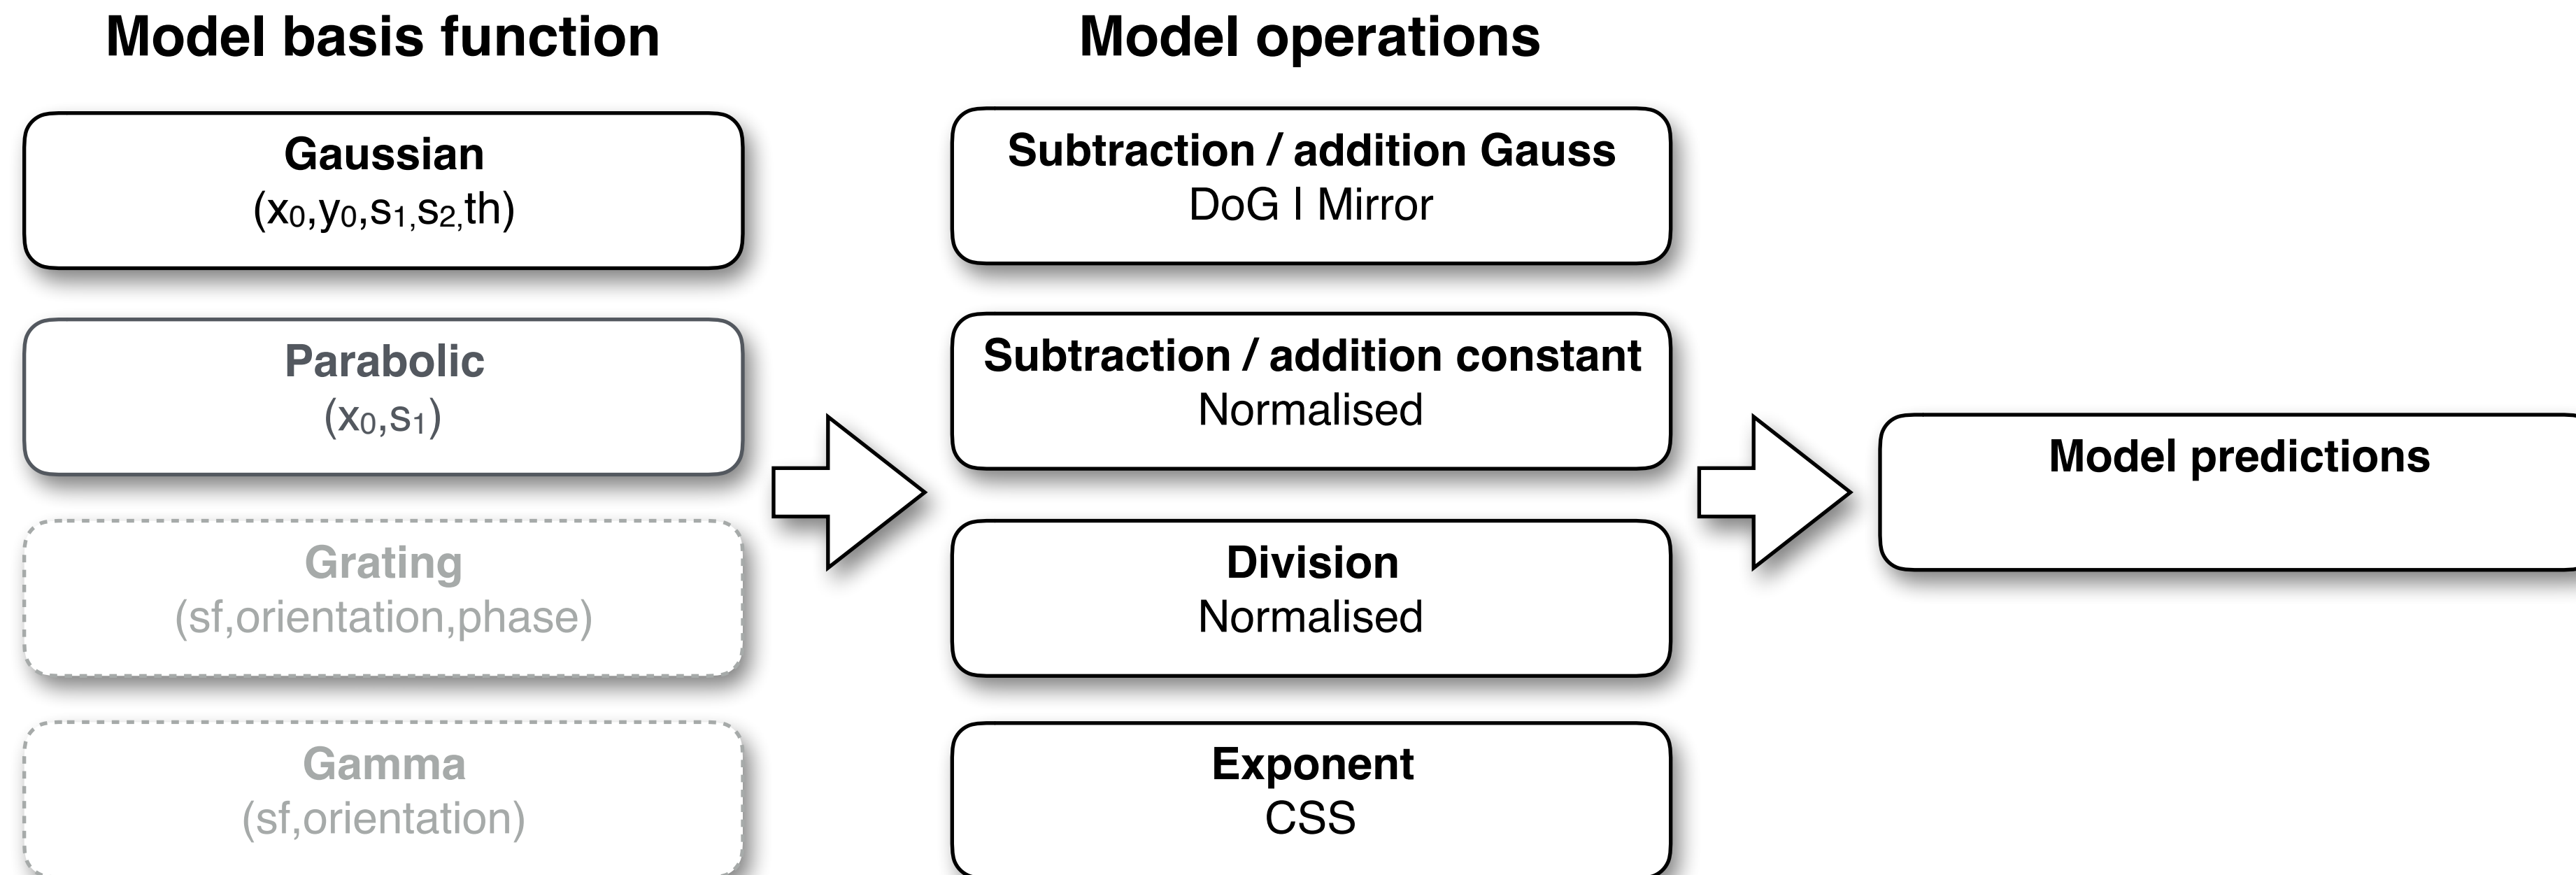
Model basis function

Gaussian
$(x_0,y_0,s_1,s_2,th)$

Parabolic
$(x_0,s_1)$

Grating
(sf,orientation,phase)

Gamma
(sf,orientation)

Model operations

Subtraction / addition Gauss
DoG I Mirror

Subtraction / addition constant
Normalised

Division
Normalised

Exponent
CSS

Model predictions